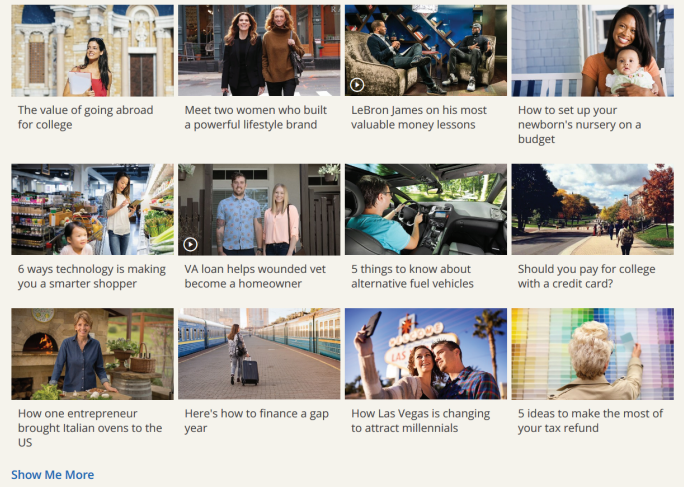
The value of going abroad for college

Meet two women who built a powerful lifestyle brand

LeBron James on his most valuable money lessons

How to set up your newborn's nursery on a budget

6 ways technology is making you a smarter shopper

VA loan helps wounded vet become a homeowner

5 things to know about alternative fuel vehicles

Should you pay for college with a credit card?

How one entrepreneur brought Italian ovens to the US

Here's how to finance a gap year

How Las Vegas is changing to attract millennials

5 ideas to make the most of your tax refund

Show Me More